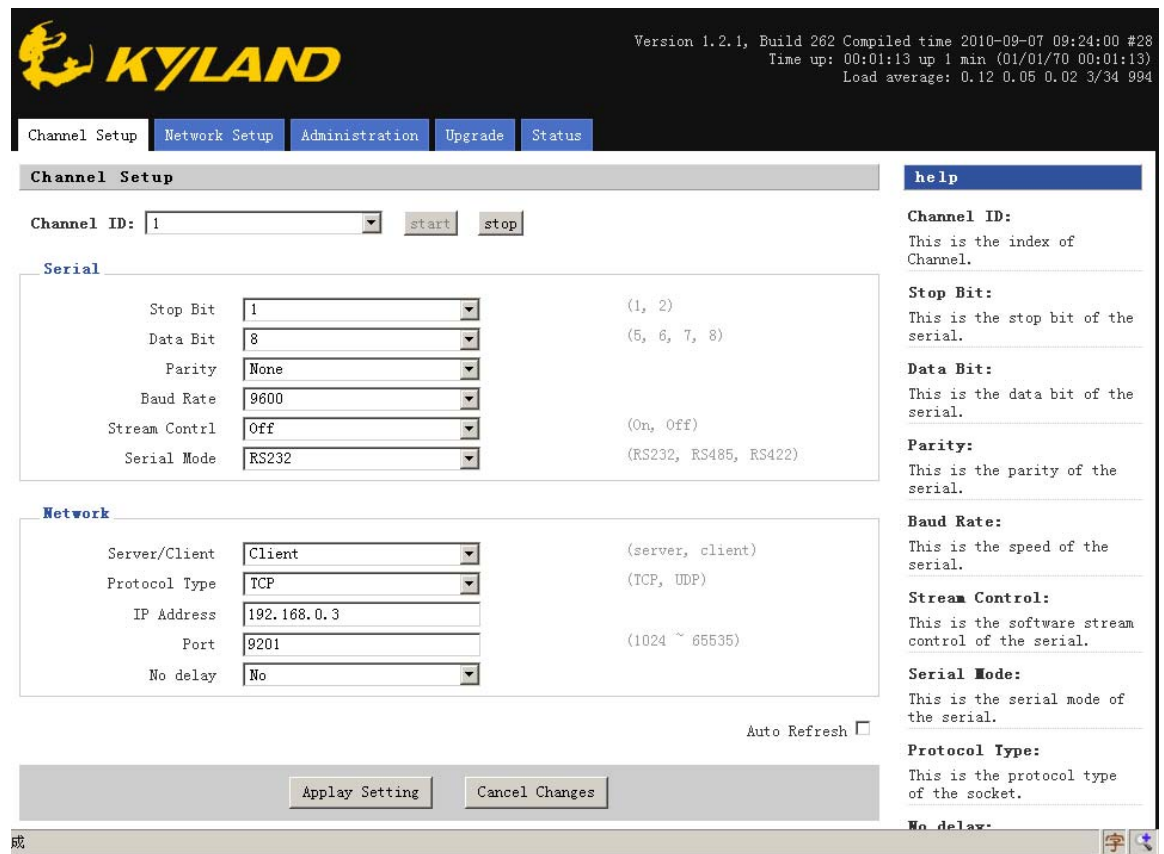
KYLAND

Version 1.2.1, Build 262 Compiled time 2010-09-07 09:24:00 #28
Time up: 00:01:13 up 1 min (01/01/70 00:01:13)
Load average: 0.12 0.05 0.02 3/34 994

Channel Setup | Network Setup | Administration | Upgrade | Status

Channel Setup

Channel ID: 1 start stop

Serial

Stop Bit 1 (1, 2)
Data Bit 8 (5, 6, 7, 8)
Parity None
Baud Rate 9600
Stream Contrl Off (On, Off)
Serial Mode RS232 (RS232, RS485, RS422)

Network

Server/Client Client (server, client)
Protocol Type TCP (TCP, UDP)
IP Address 192.168.0.3
Port 9201 (1024 ~ 65535)
No delay No

Auto Refresh

Applay Setting Cancel Changes

help

Channel ID:
This is the index of Channel.

Stop Bit:
This is the stop bit of the serial.

Data Bit:
This is the data bit of the serial.

Parity:
This is the parity of the serial.

Baud Rate:
This is the speed of the serial.

Stream Control:
This is the software stream control of the serial.

Serial Mode:
This is the serial mode of the serial.

Protocol Type:
This is the protocol type of the socket.

No delay:

成

字